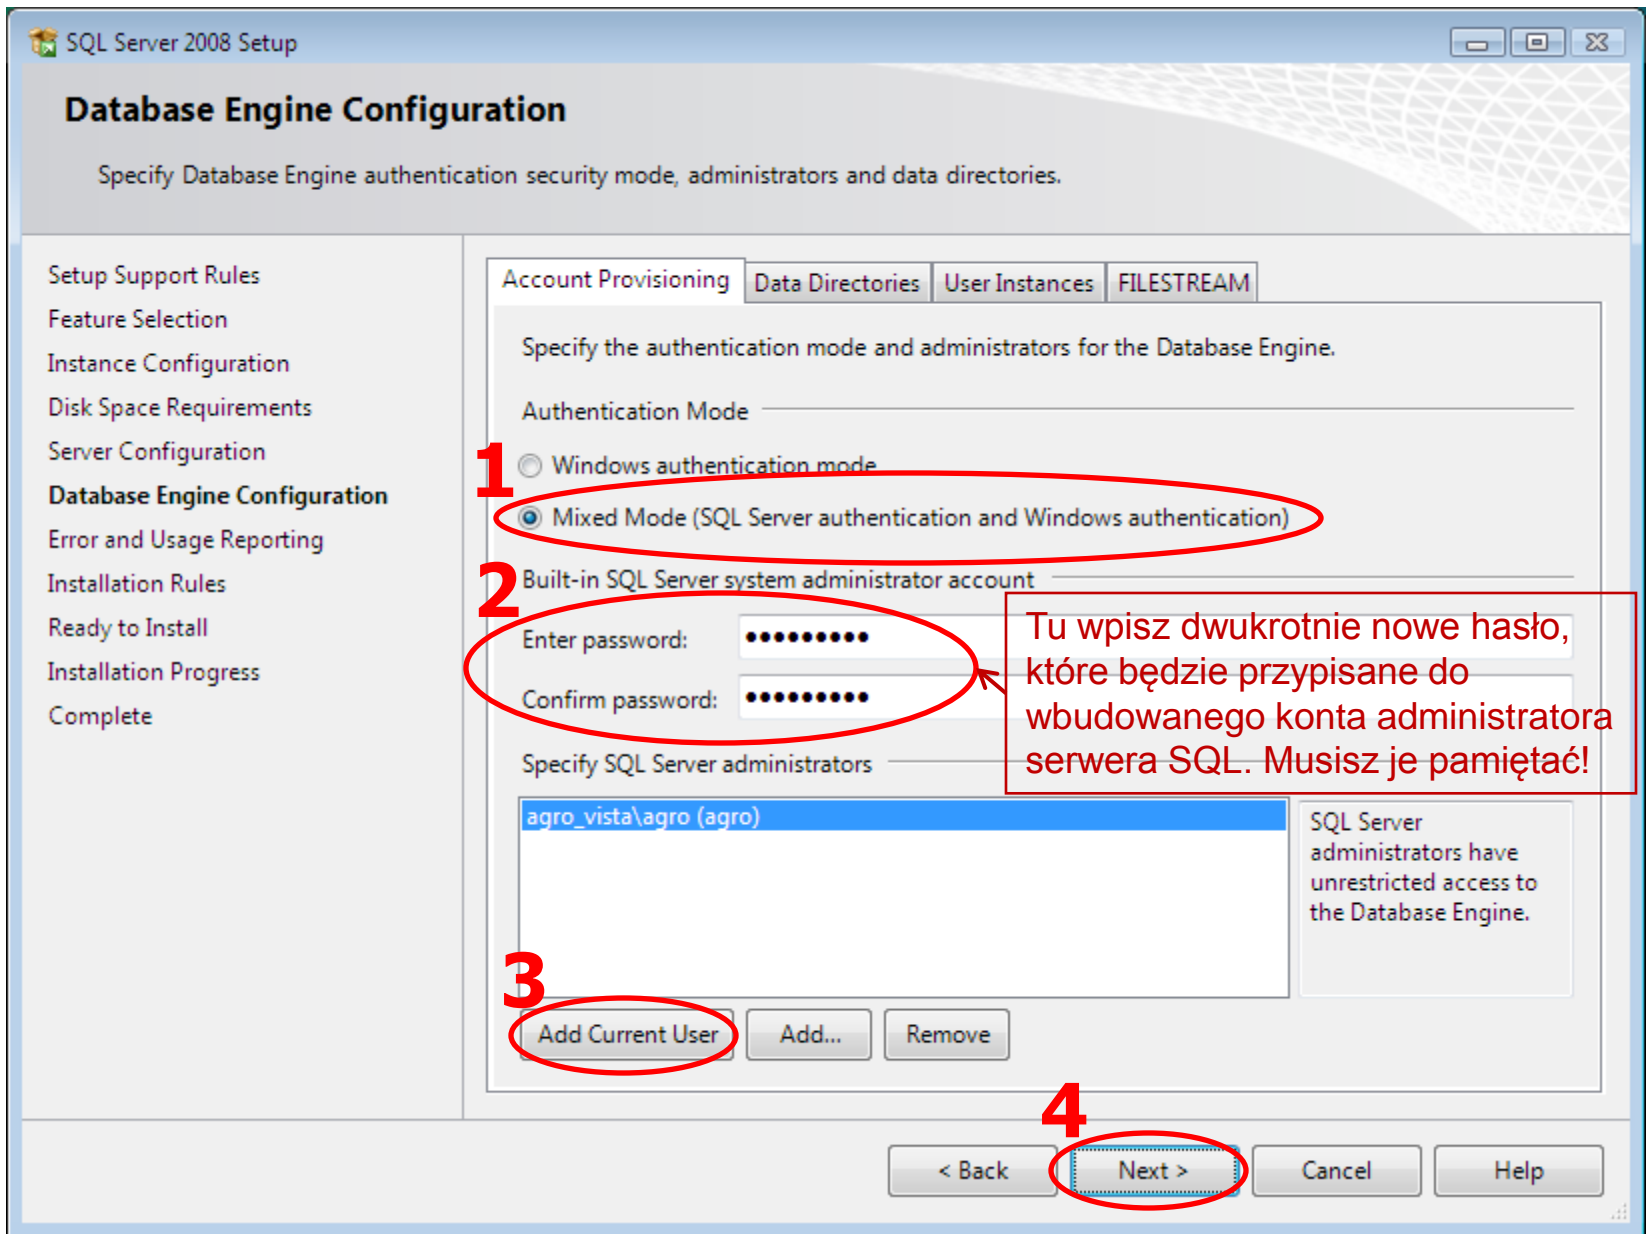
SQL Server 2008 Setup

Database Engine Configuration

Specify Database Engine authentication security mode, administrators and data directories.

Setup Support Rules
Feature Selection
Instance Configuration
Disk Space Requirements
Server Configuration
Database Engine Configuration
Error and Usage Reporting
Installation Rules
Ready to Install
Installation Progress
Complete

Account Provisioning | Data Directories | User Instances | FILESTREAM

Specify the authentication mode and administrators for the Database Engine.

Authentication Mode

1

Windows authentication mode

Mixed Mode (SQL Server authentication and Windows authentication)

2

Built-in SQL Server system administrator account

Enter password: ●●●●●●●●●●

Confirm password: ●●●●●●●●●●

Tu wpisz dwukrotnie nowe hasło, które będzie przypisane do wbudowanego konta administratora serwera SQL. Musisz je pamiętać!

Specify SQL Server administrators

agro_vista\agro (agro)

SQL Server administrators have unrestricted access to the Database Engine.

3

Add Current User

Add...

Remove

4

< Back

Next >

Cancel

Help